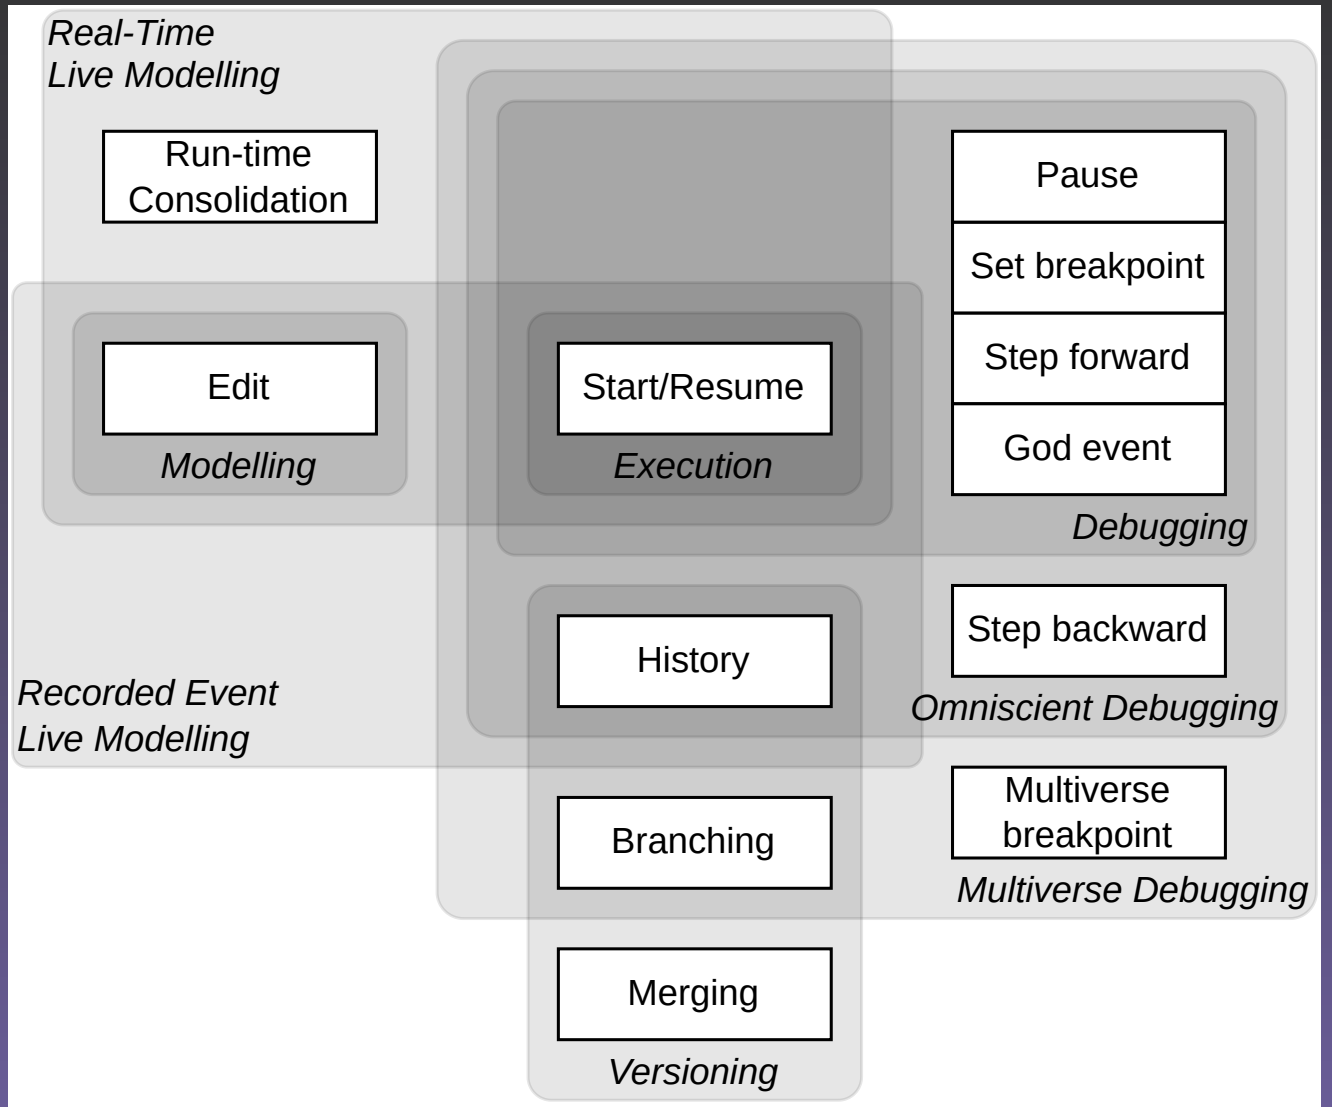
Real-Time
Live Modelling

Run-time
Consolidation

Pause

Set breakpoint

Step forward

God event

Edit

Modelling

Start/Resume

Execution

Debugging

History

Step backward

Recorded Event
Live Modelling

Omniscient Debugging

Multiverse
breakpoint

Branching

Multiverse Debugging

Merging

Versioning